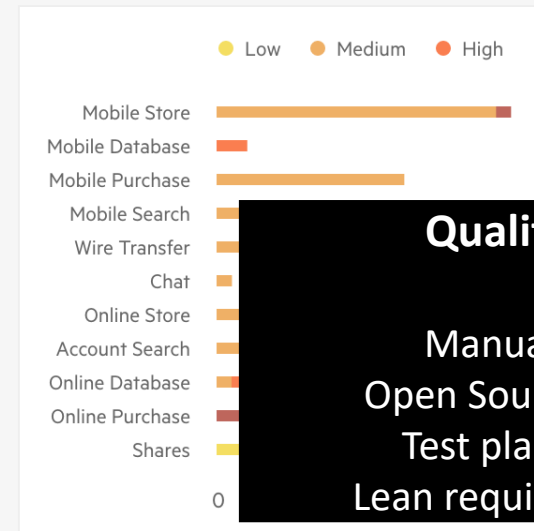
Low Medium High

Mobile Store
Mobile Database
Mobile Purchase
Mobile Search
Wire Transfer
Chat
Online Store
Account Search
Online Database
Online Purchase
Shares

0

Quali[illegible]

Manua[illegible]
Open Sou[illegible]
Test pla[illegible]
Lean requi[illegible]